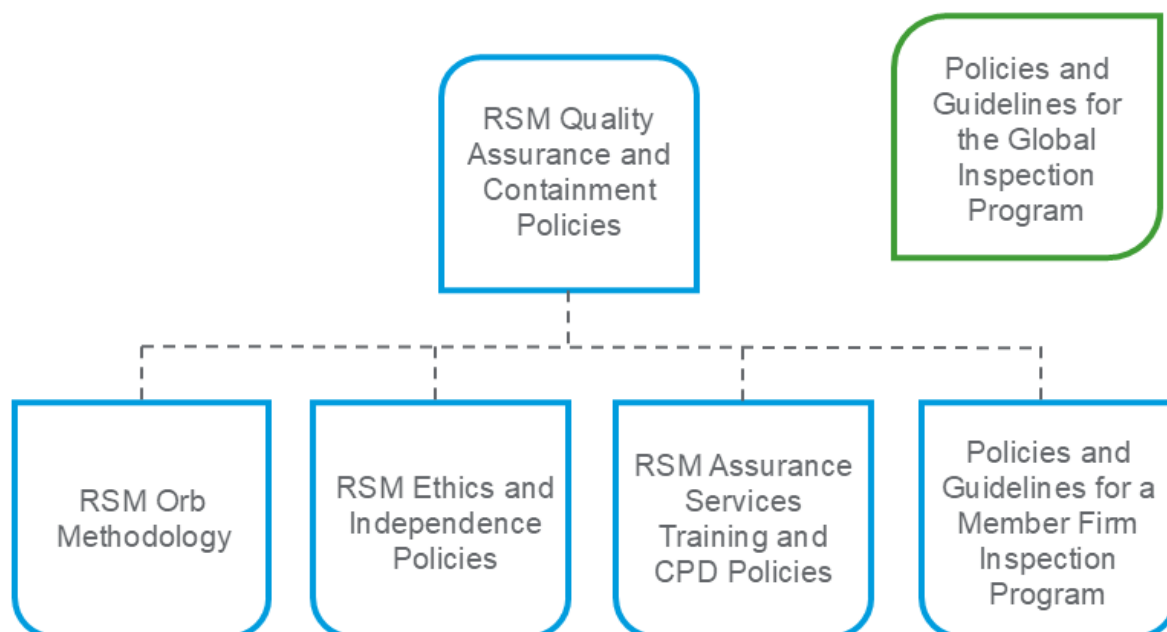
RSM Quality Assurance and Containment Policies

Policies and Guidelines for the Global Inspection Program

RSM Orb Methodology

RSM Ethics and Independence Policies

RSM Assurance Services Training and CPD Policies

Policies and Guidelines for a Member Firm Inspection Program